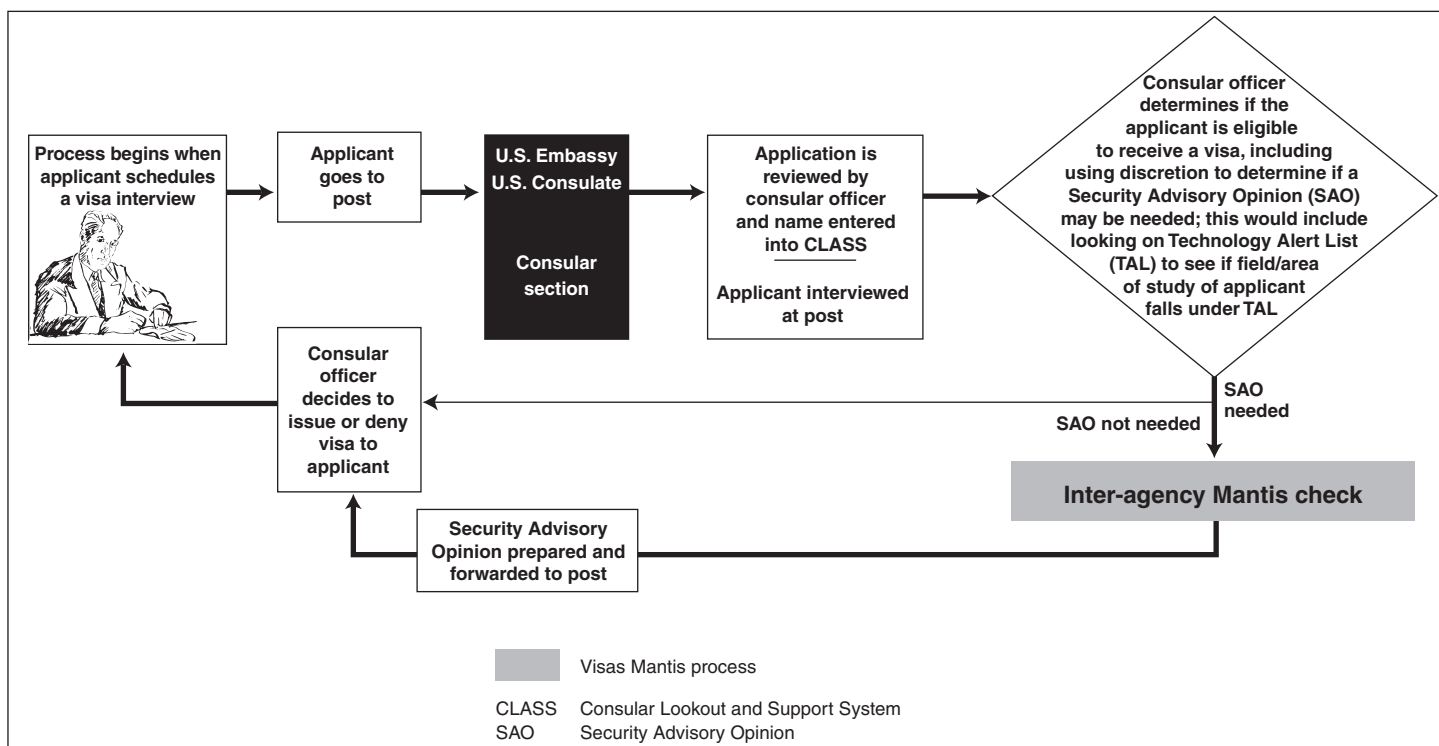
Process begins when applicant schedules a visa interview

Applicant goes to post

U.S. Embassy
U.S. Consulate

Consular section

Application is reviewed by consular officer and name entered into CLASS

Applicant interviewed at post

Consular officer determines if the applicant is eligible to receive a visa, including using discretion to determine if a Security Advisory Opinion (SAO) may be needed; this would include looking on Technology Alert List (TAL) to see if field/area of study of applicant falls under TAL

SAO needed

SAO not needed

Consular officer decides to issue or deny visa to applicant

Inter-agency Mantis check

Security Advisory Opinion prepared and forwarded to post

Visas Mantis process

CLASS Consular Lookout and Support System
SAO Security Advisory Opinion